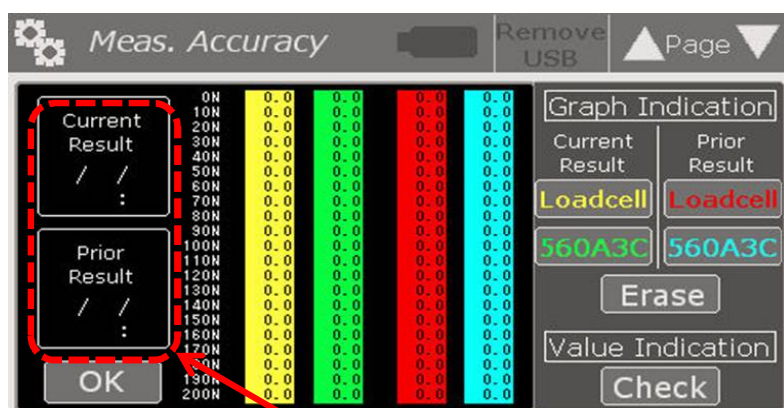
Meas. Accuracy

Remove USB

Page

Current Result
/ /
:

Prior Result
/ /
:

OK

| | | | | |
|---|---|---|---|---|
| 0N | 0.0 | 0.0 | 0.0 | 0.0 |
| 10N | 0.0 | 0.0 | 0.0 | 0.0 |
| 20N | 0.0 | 0.0 | 0.0 | 0.0 |
| 30N | 0.0 | 0.0 | 0.0 | 0.0 |
| 40N | 0.0 | 0.0 | 0.0 | 0.0 |
| 50N | 0.0 | 0.0 | 0.0 | 0.0 |
| 60N | 0.0 | 0.0 | 0.0 | 0.0 |
| 70N | 0.0 | 0.0 | 0.0 | 0.0 |
| 80N | 0.0 | 0.0 | 0.0 | 0.0 |
| 90N | 0.0 | 0.0 | 0.0 | 0.0 |
| 100N | 0.0 | 0.0 | 0.0 | 0.0 |
| 110N | 0.0 | 0.0 | 0.0 | 0.0 |
| 120N | 0.0 | 0.0 | 0.0 | 0.0 |
| 130N | 0.0 | 0.0 | 0.0 | 0.0 |
| 140N | 0.0 | 0.0 | 0.0 | 0.0 |
| 150N | 0.0 | 0.0 | 0.0 | 0.0 |
| 160N | 0.0 | 0.0 | 0.0 | 0.0 |
| 170N | 0.0 | 0.0 | 0.0 | 0.0 |
| 180N | 0.0 | 0.0 | 0.0 | 0.0 |
| 190N | 0.0 | 0.0 | 0.0 | 0.0 |
| 200N | 0.0 | 0.0 | 0.0 | 0.0 |

Graph Indication

Current Result

Prior Result

Loadcell

Loadcell

560A3C

560A3C

Erase

Value Indication

Check